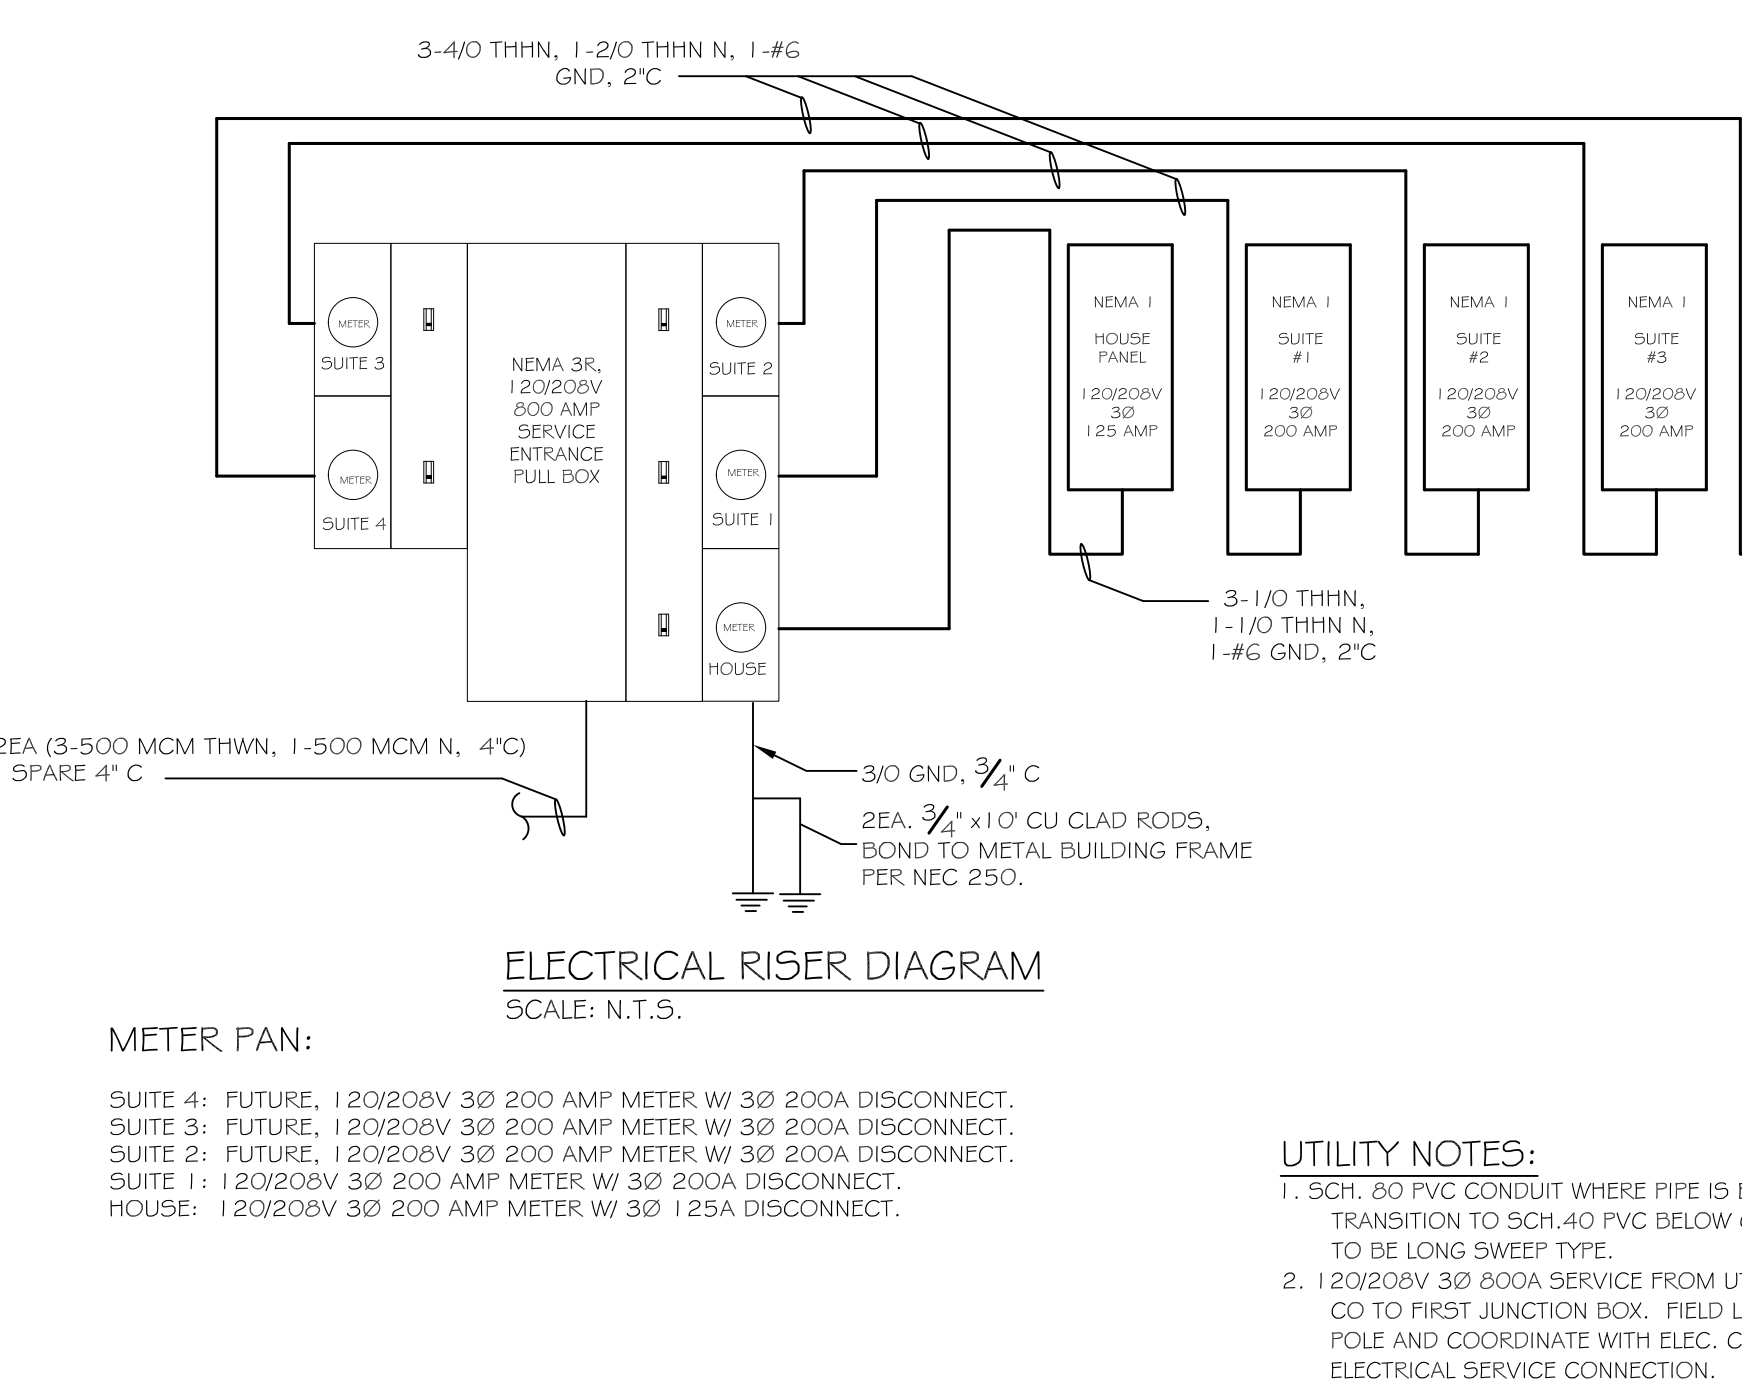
3-4/0 THHN, 1-2/0 THHN N, 1-#6 GND, 2"C

METER
SUITE 3

METER
SUITE 4

NEMA 3R, 120/208V 800 AMP SERVICE ENTRANCE PULL BOX

METER
SUITE 2

METER
SUITE 1

METER
HOUSE

NEMA 1
HOUSE PANEL
120/208V
3Ø
125 AMP

NEMA 1
SUITE #1
120/208V
3Ø
200 AMP

NEMA 1
SUITE #2
120/208V
3Ø
200 AMP

NEMA 1
SUITE #3
120/208V
3Ø
200 AMP

3-1/0 THHN, 1-1/0 THHN N, 1-#6 GND, 2"C

2EA (3-500 MCM THWN, 1-500 MCM N, 4"C) SPARE 4" C

3/0 GND, $\frac{3}{4}$" C

2EA. $\frac{3}{4}$" x10' CU CLAD RODS, BOND TO METAL BUILDING FRAME PER NEC 250.

ELECTRICAL RISER DIAGRAM
SCALE: N.T.S.

METER PAN:

SUITE 4: FUTURE, 120/208V 3Ø 200 AMP METER W/ 3Ø 200A DISCONNECT.
SUITE 3: FUTURE, 120/208V 3Ø 200 AMP METER W/ 3Ø 200A DISCONNECT.
SUITE 2: FUTURE, 120/208V 3Ø 200 AMP METER W/ 3Ø 200A DISCONNECT.
SUITE 1: 120/208V 3Ø 200 AMP METER W/ 3Ø 200A DISCONNECT.
HOUSE: 120/208V 3Ø 200 AMP METER W/ 3Ø 125A DISCONNECT.

UTILITY NOTES:
1. SCH. 80 PVC CONDUIT WHERE PIPE IS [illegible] TRANSITION TO SCH.40 PVC BELOW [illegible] TO BE LONG SWEEP TYPE.
2. 120/208V 3Ø 800A SERVICE FROM U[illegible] CO TO FIRST JUNCTION BOX. FIELD L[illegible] POLE AND COORDINATE WITH ELEC. C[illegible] ELECTRICAL SERVICE CONNECTION.